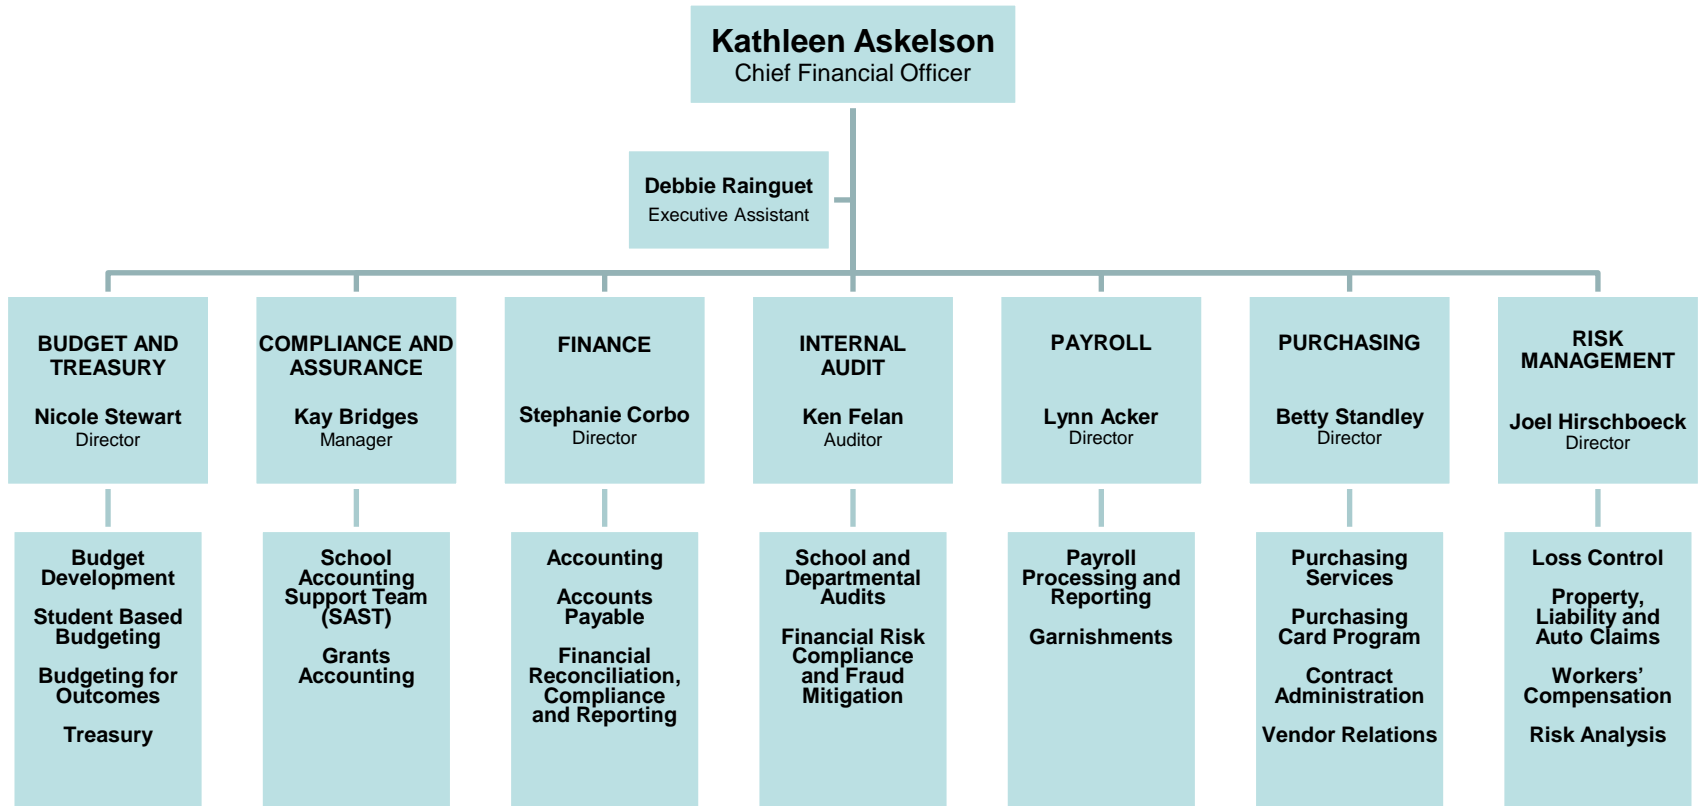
Kathleen Askelson
Chief Financial Officer

Debbie Rainguet
Executive Assistant

BUDGET AND TREASURY
Nicole Stewart
Director

Budget Development

Student Based Budgeting

Budgeting for Outcomes

Treasury

COMPLIANCE AND ASSURANCE
Kay Bridges
Manager

School Accounting Support Team (SAST)

Grants Accounting

FINANCE
Stephanie Corbo
Director

Accounting

Accounts Payable

Financial Reconciliation, Compliance and Reporting

INTERNAL AUDIT
Ken Felan
Auditor

School and Departmental Audits

Financial Risk Compliance and Fraud Mitigation

PAYROLL
Lynn Acker
Director

Payroll Processing and Reporting

Garnishments

PURCHASING
Betty Standley
Director

Purchasing Services

Purchasing Card Program

Contract Administration

Vendor Relations

RISK MANAGEMENT
Joel Hirschboeck
Director

Loss Control

Property, Liability and Auto Claims

Workers' Compensation

Risk Analysis